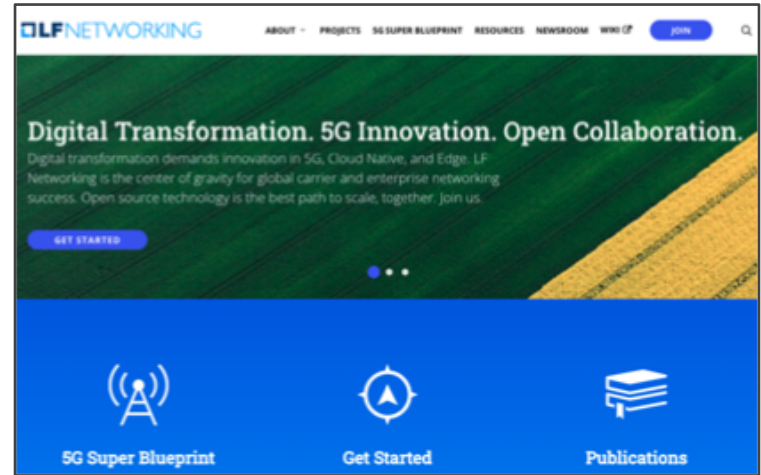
LFNETWORKING

ABOUT PROJECTS 5G SUPER BLUEPRINT RESOURCES NEWSROOM WIKI JOIN

Digital Transformation. 5G Innovation. Open Collaboration.

Digital transformation demands innovation in 5G, Cloud Native, and Edge. LF Networking is the center of gravity for global carrier and enterprise networking success. Open source technology is the best path to scale, together. Join us.

GET STARTED

5G Super Blueprint

Get Started

Publications